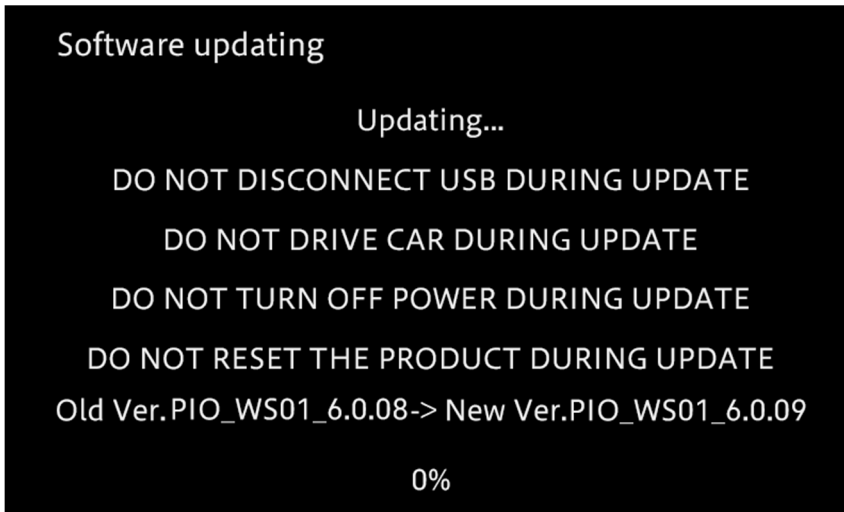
Software updating

Updating...

DO NOT DISCONNECT USB DURING UPDATE

DO NOT DRIVE CAR DURING UPDATE

DO NOT TURN OFF POWER DURING UPDATE

DO NOT RESET THE PRODUCT DURING UPDATE

Old Ver.PIO_WS01_6.0.08-> New Ver.PIO_WS01_6.0.09

0%